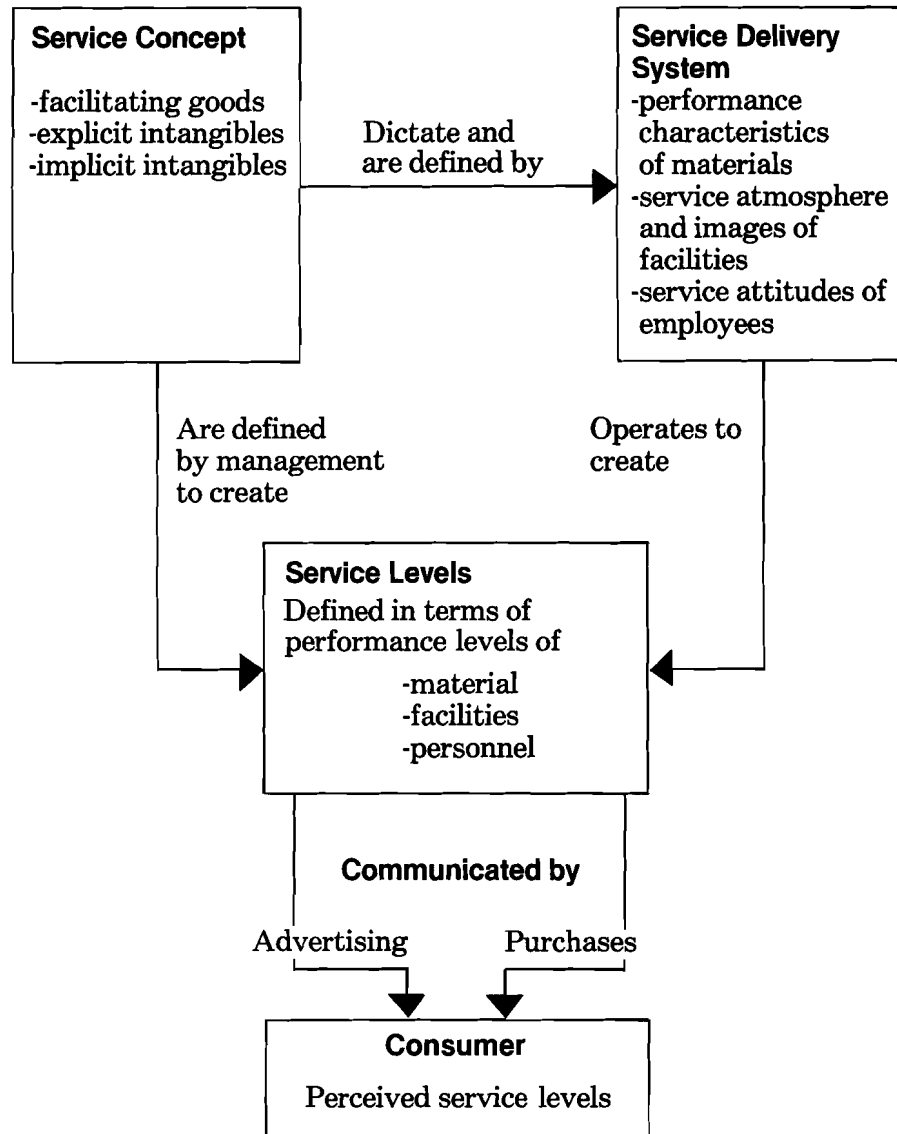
Service Concept

-facilitating goods
-explicit intangibles
-implicit intangibles

Dictate and are defined by

Service Delivery System
-performance characteristics of materials
-service atmosphere and images of facilities
-service attitudes of employees

Are defined by management to create

Operates to create

Service Levels
Defined in terms of performance levels of
-material
-facilities
-personnel

Communicated by

Advertising

Purchases

Consumer
Perceived service levels